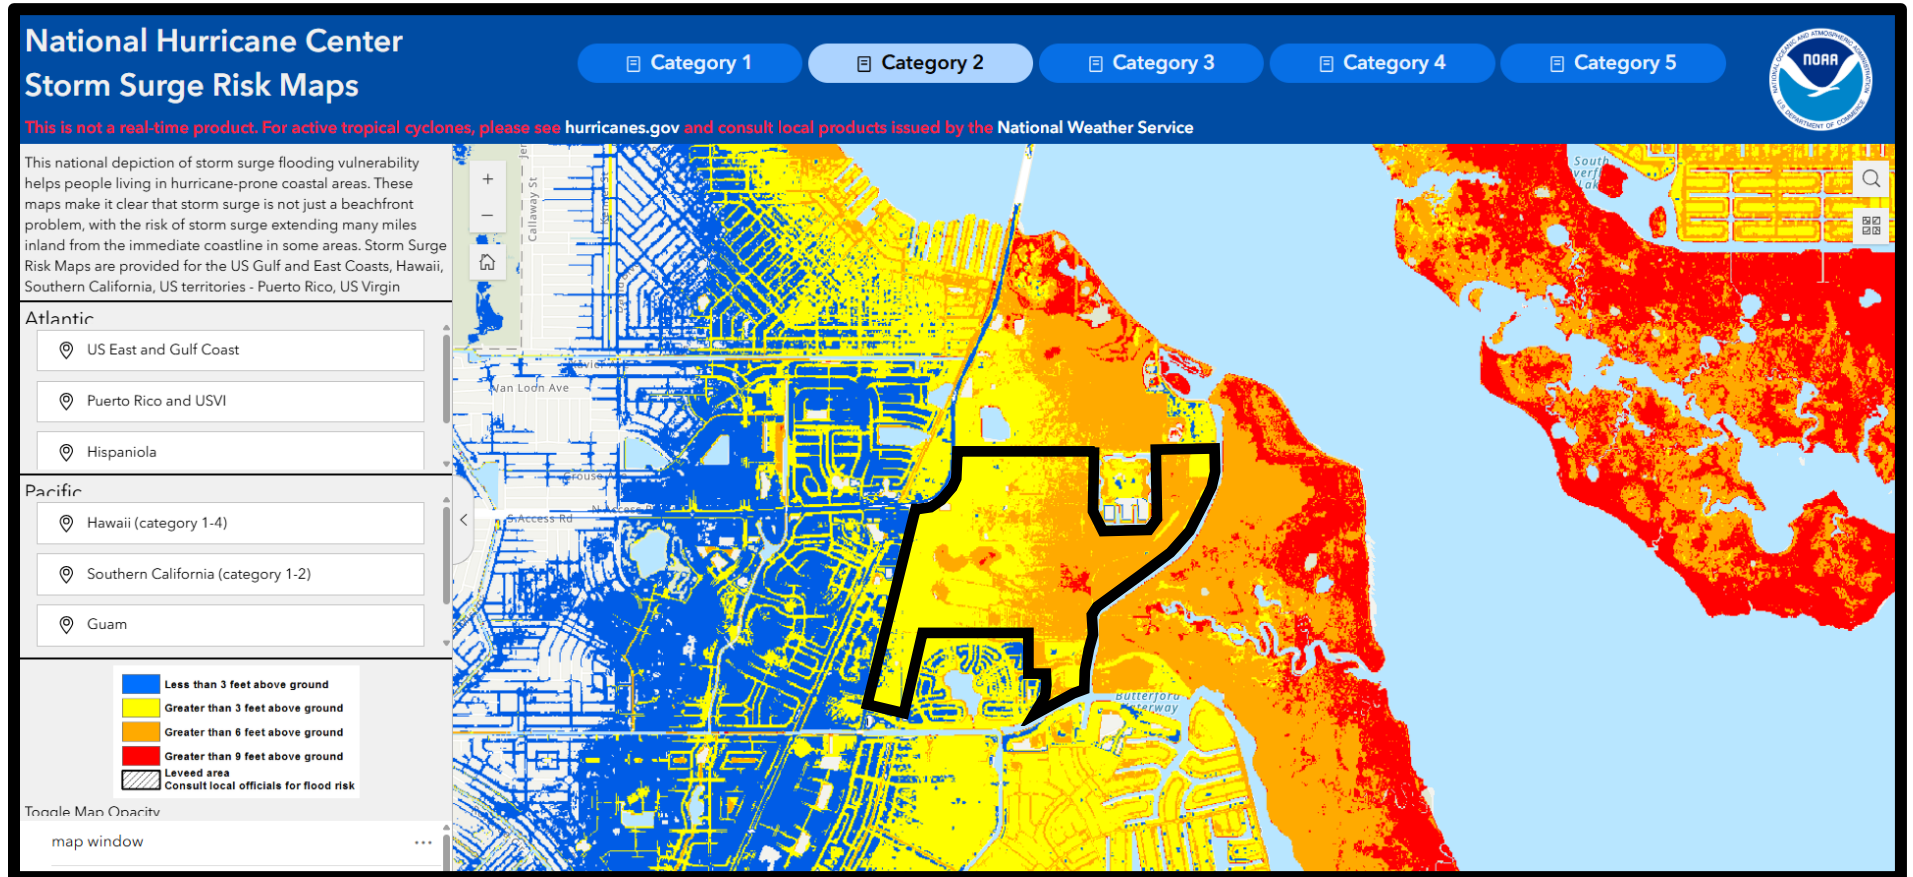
National Hurricane Center
Storm Surge Risk Maps

Category 1 Category 2 Category 3 Category 4 Category 5

NOAA
U.S. DEPARTMENT OF COMMERCE

This is not a real-time product. For active tropical cyclones, please see hurricanes.gov and consult local products issued by the National Weather Service

This national depiction of storm surge flooding vulnerability helps people living in hurricane-prone coastal areas. These maps make it clear that storm surge is not just a beachfront problem, with the risk of storm surge extending many miles inland from the immediate coastline in some areas. Storm Surge Risk Maps are provided for the US Gulf and East Coasts, Hawaii, Southern California, US territories - Puerto Rico, US Virgin

Atlantic
US East and Gulf Coast
Puerto Rico and USVI
Hispaniola

Pacific
Hawaii (category 1-4)
Southern California (category 1-2)
Guam

Less than 3 feet above ground
Greater than 3 feet above ground
Greater than 6 feet above ground
Greater than 9 feet above ground
Leveed area
Consult local officials for flood risk

Toggle Map Opacity
map window ...

+
−
Callaway St
Van Loon Ave
S Access Rd
N Access Rd
Butterford Waterway
South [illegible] Lak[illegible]